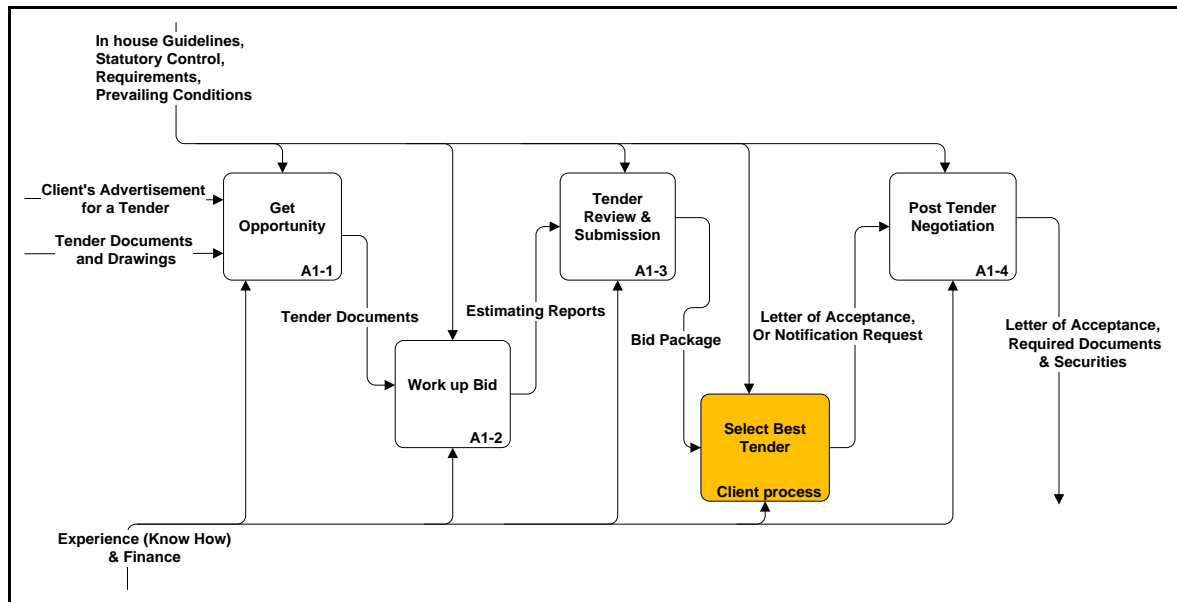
In house Guidelines, Statutory Control, Requirements, Prevailing Conditions

Client's Advertisement for a Tender

Tender Documents and Drawings

Get Opportunity

A1-1

Tender Documents

Work up Bid

A1-2

Estimating Reports

Tender Review & Submission

A1-3

Bid Package

Select Best Tender

Client process

Letter of Acceptance, Or Notification Request

Post Tender Negotiation

A1-4

Letter of Acceptance, Required Documents & Securities

Experience (Know How) & Finance